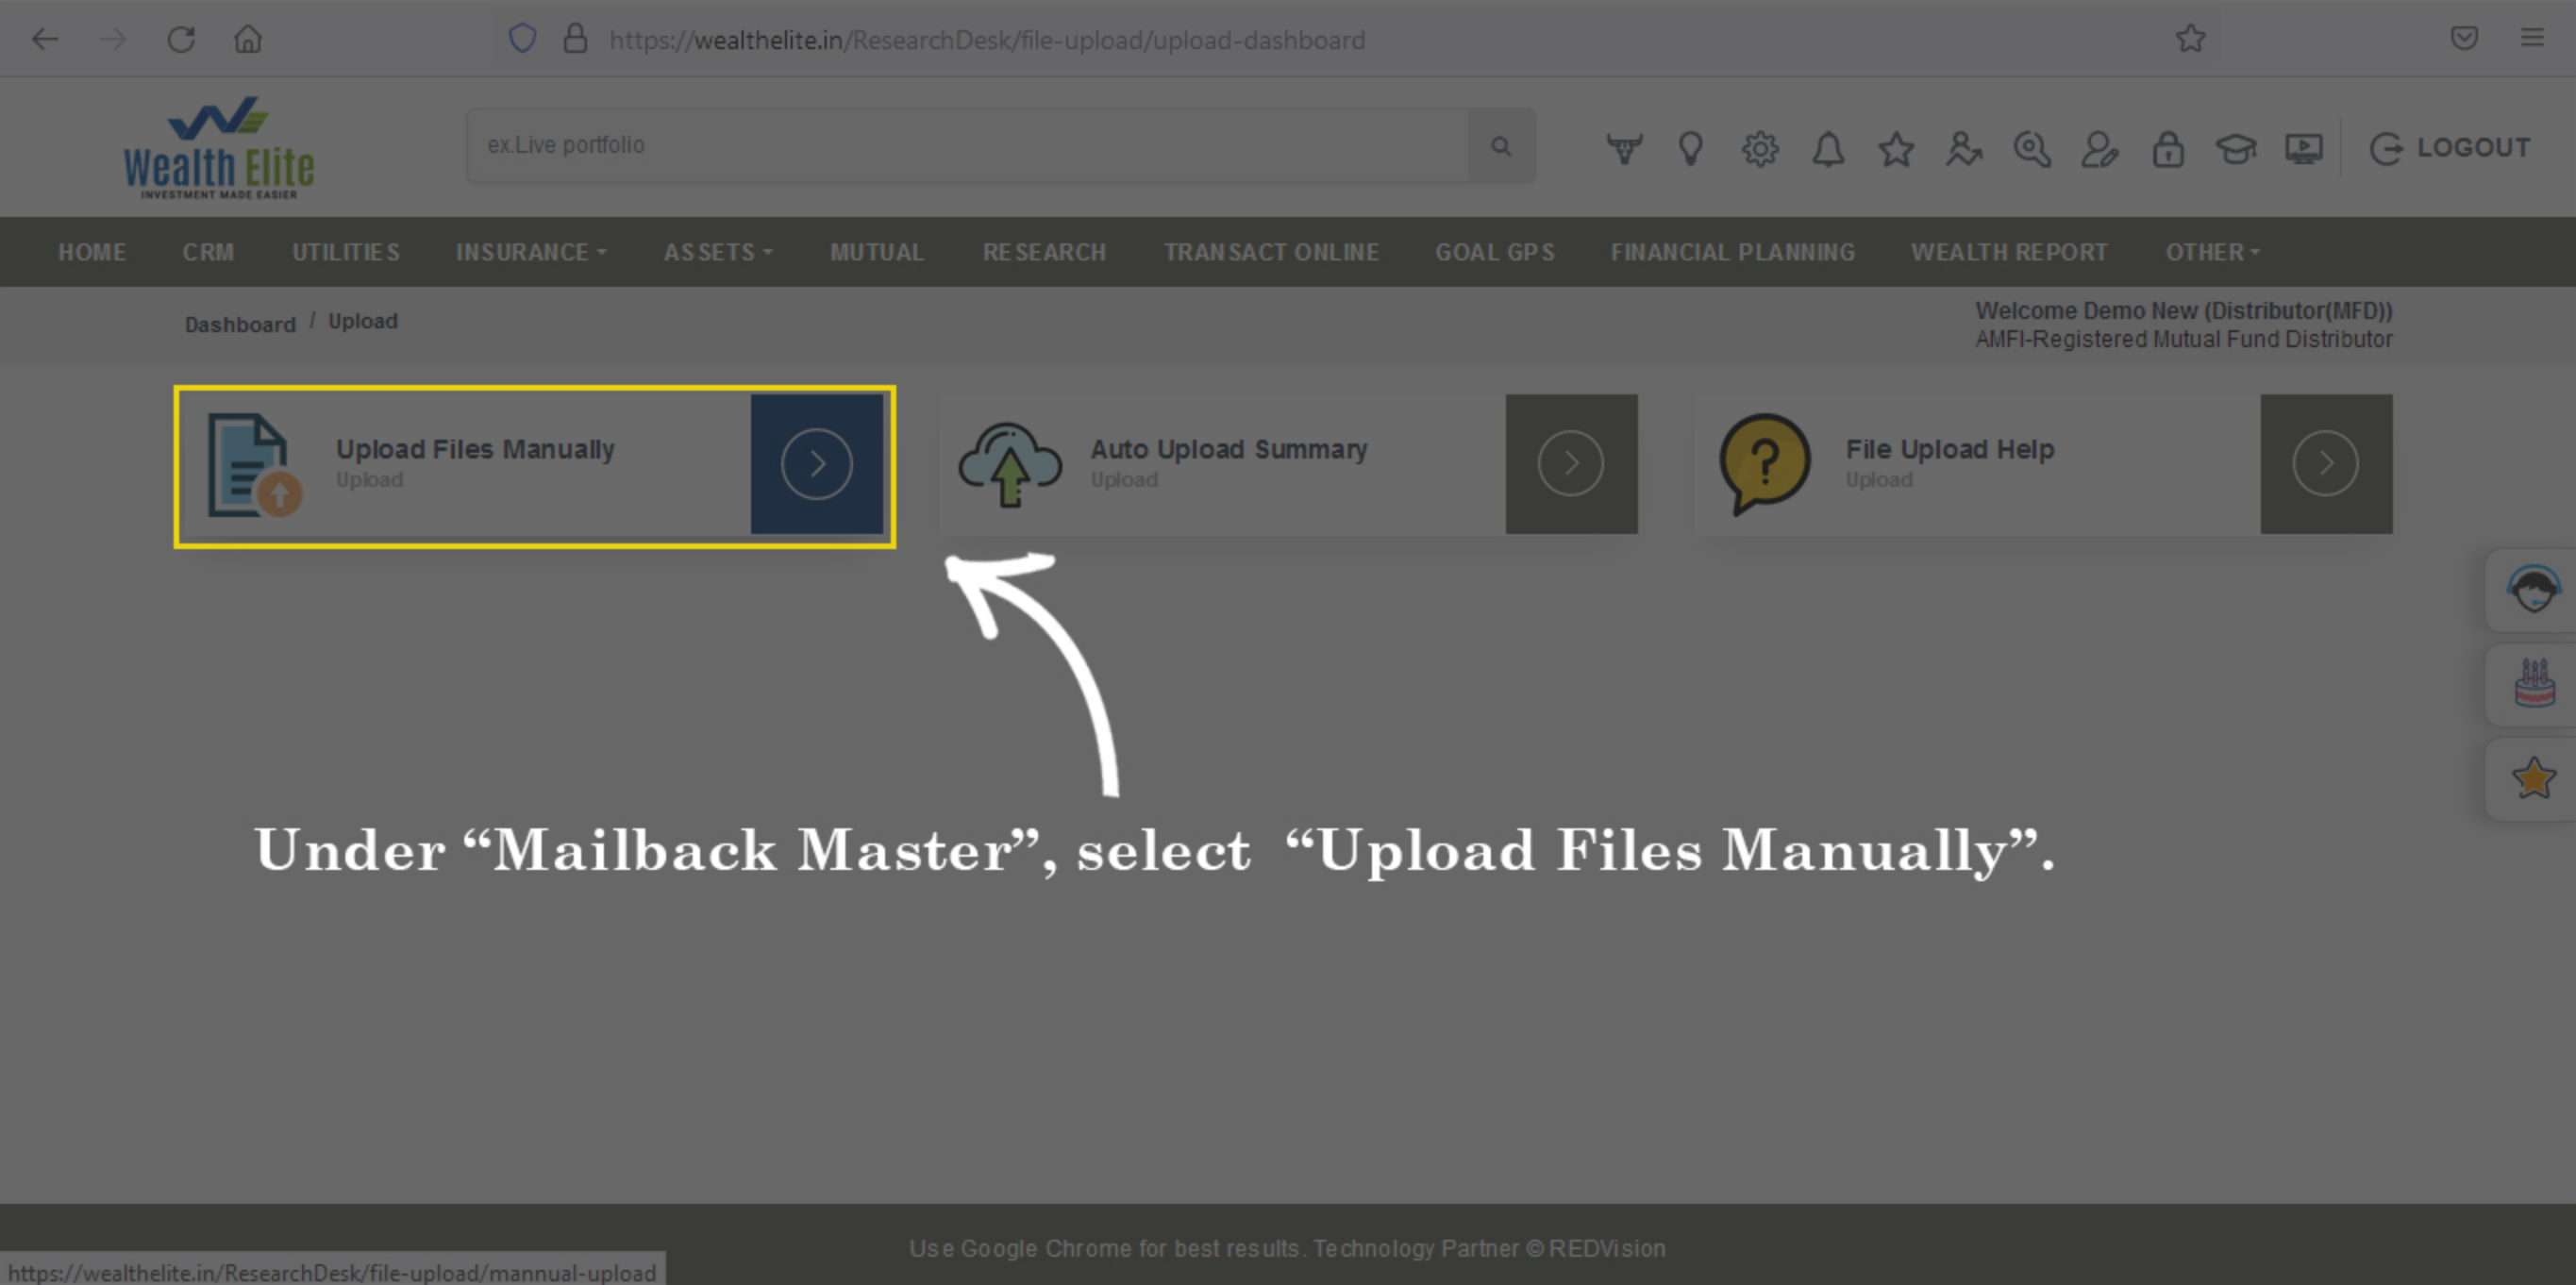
https://wealthelite.in/ResearchDesk/file-upload/upload-dashboard

Wealth Elite
INVESTMENT MADE EASIER

ex.Live portfolio

LOGOUT

HOME CRM UTILITIES INSURANCE ASSETS MUTUAL RESEARCH TRANSACT ONLINE GOAL GPS FINANCIAL PLANNING WEALTH REPORT OTHER

Dashboard / Upload

Welcome Demo New (Distributor(MFD))
AMFI-Registered Mutual Fund Distributor

Upload Files Manually
Upload

Auto Upload Summary
Upload

File Upload Help
Upload

Under “Mailback Master”, select “Upload Files Manually”.

Use Google Chrome for best results. Technology Partner © REDVision

https://wealthelite.in/ResearchDesk/file-upload/mannual-upload